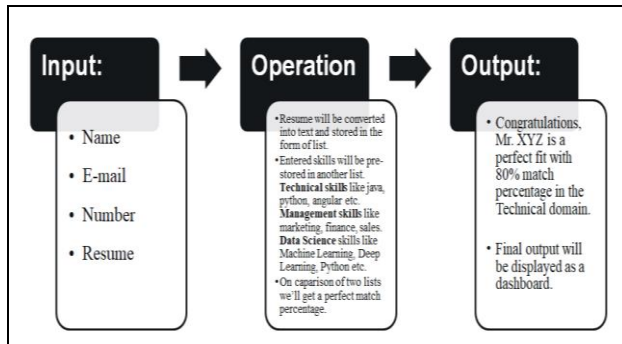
Input:

• Name
• E-mail
• Number
• Resume

Operation

• Resume will be converted into text and stored in the form of list.
• Entered skills will be pre-stored in another list. **Technical skills** like java, python, angular etc. **Management skills** like marketing, finance, sales. **Data Science** skills like Machine Learning, Deep Learning, Python etc.
• On caparison of two lists we'll get a perfect match percentage.

Output:

• Congratulations, Mr. XYZ is a perfect fit with 80% match percentage in the Technical domain.

• Final output will be displayed as a dashboard.